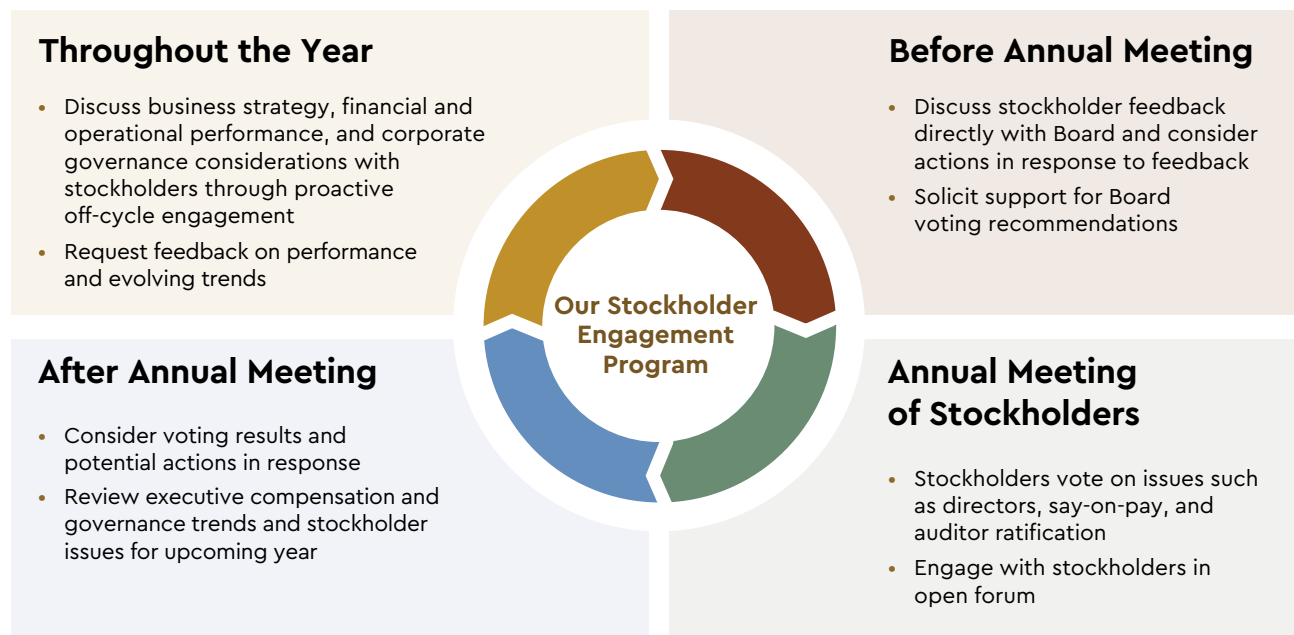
Throughout the Year

• Discuss business strategy, financial and operational performance, and corporate governance considerations with stockholders through proactive off-cycle engagement
• Request feedback on performance and evolving trends

Before Annual Meeting

• Discuss stockholder feedback directly with Board and consider actions in response to feedback
• Solicit support for Board voting recommendations

Our Stockholder Engagement Program

After Annual Meeting

• Consider voting results and potential actions in response
• Review executive compensation and governance trends and stockholder issues for upcoming year

Annual Meeting of Stockholders

• Stockholders vote on issues such as directors, say-on-pay, and auditor ratification
• Engage with stockholders in open forum